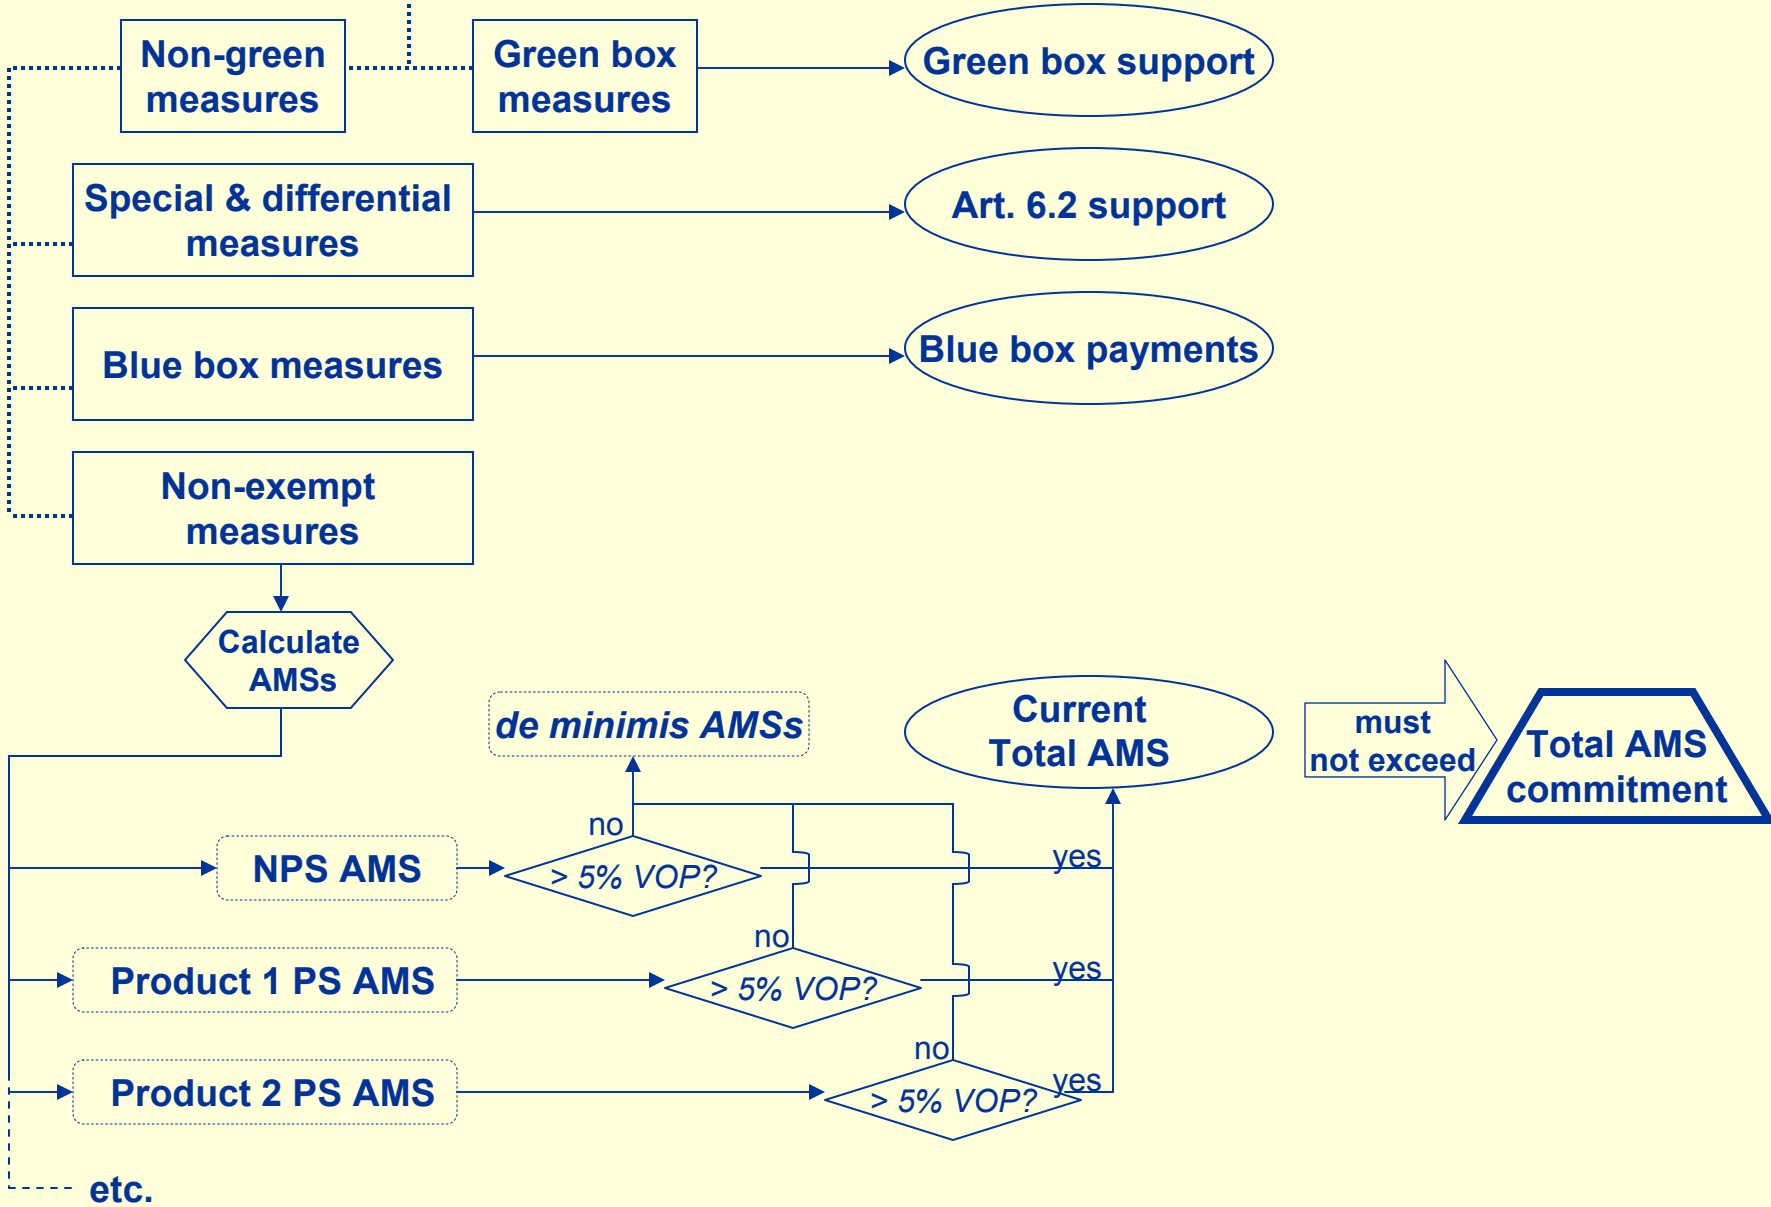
Non-green measures

Green box measures

Green box support

Special & differential measures

Art. 6.2 support

Blue box measures

Blue box payments

Non-exempt measures

Calculate AMSs

de minimis AMSs

Current Total AMS

must not exceed

Total AMS commitment

no

NPS AMS

> 5% VOP?

yes

no

Product 1 PS AMS

> 5% VOP?

yes

no

Product 2 PS AMS

> 5% VOP?

yes

etc.